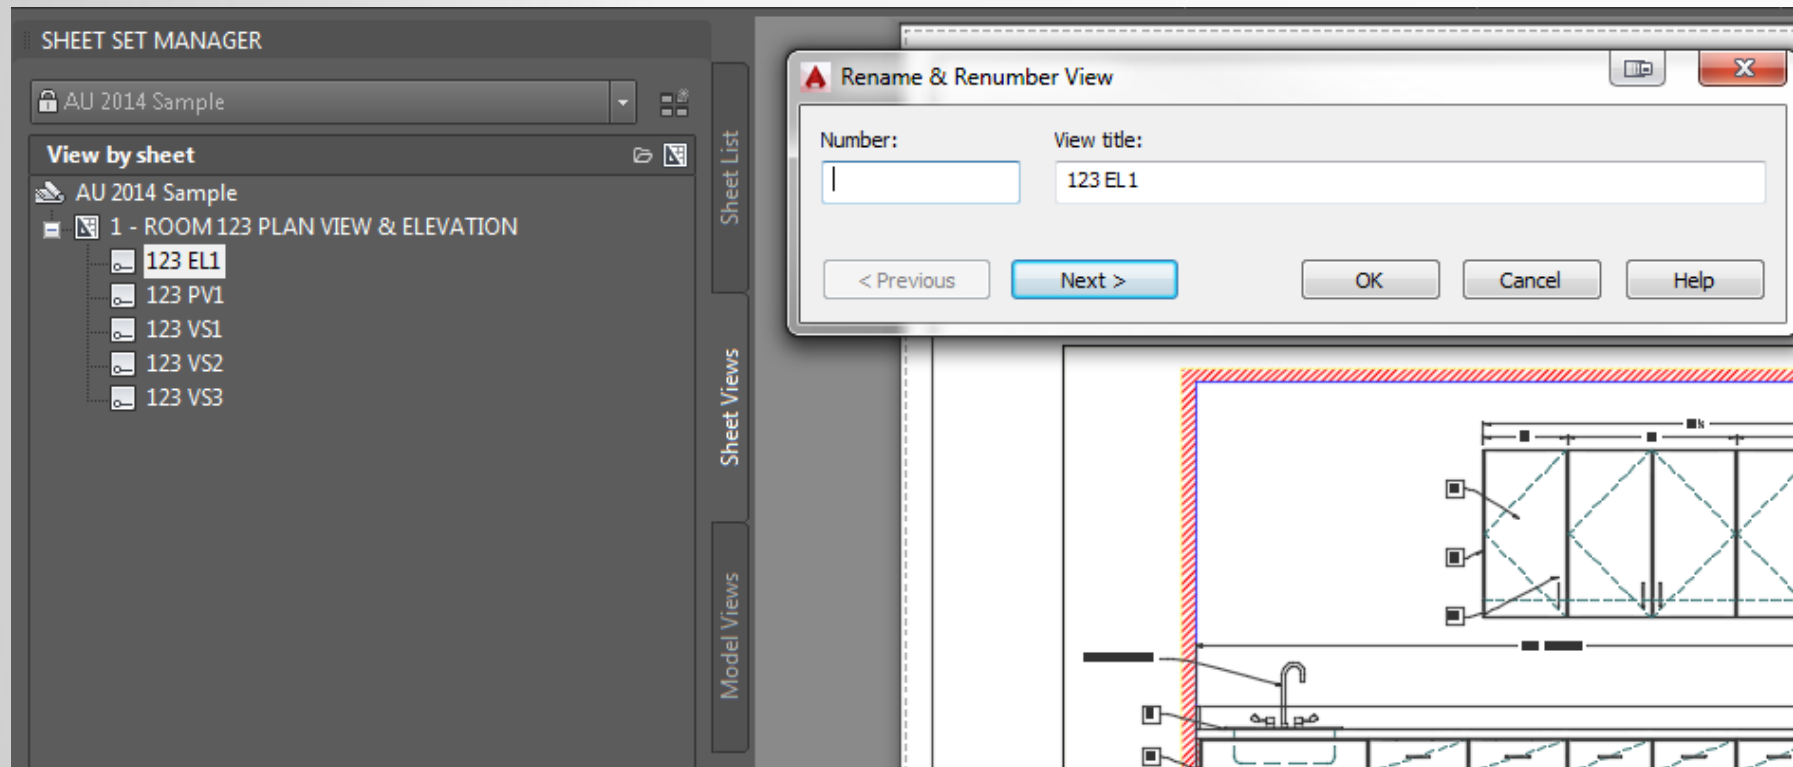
SHEET SET MANAGER

AU 2014 Sample

View by sheet

AU 2014 Sample
1 - ROOM 123 PLAN VIEW & ELEVATION
123 EL1
123 PV1
123 VS1
123 VS2
123 VS3

Sheet List
Sheet Views
Model Views

Rename & Renumber View

Number:

View title:
123 EL1

< Previous
Next >
OK
Cancel
Help